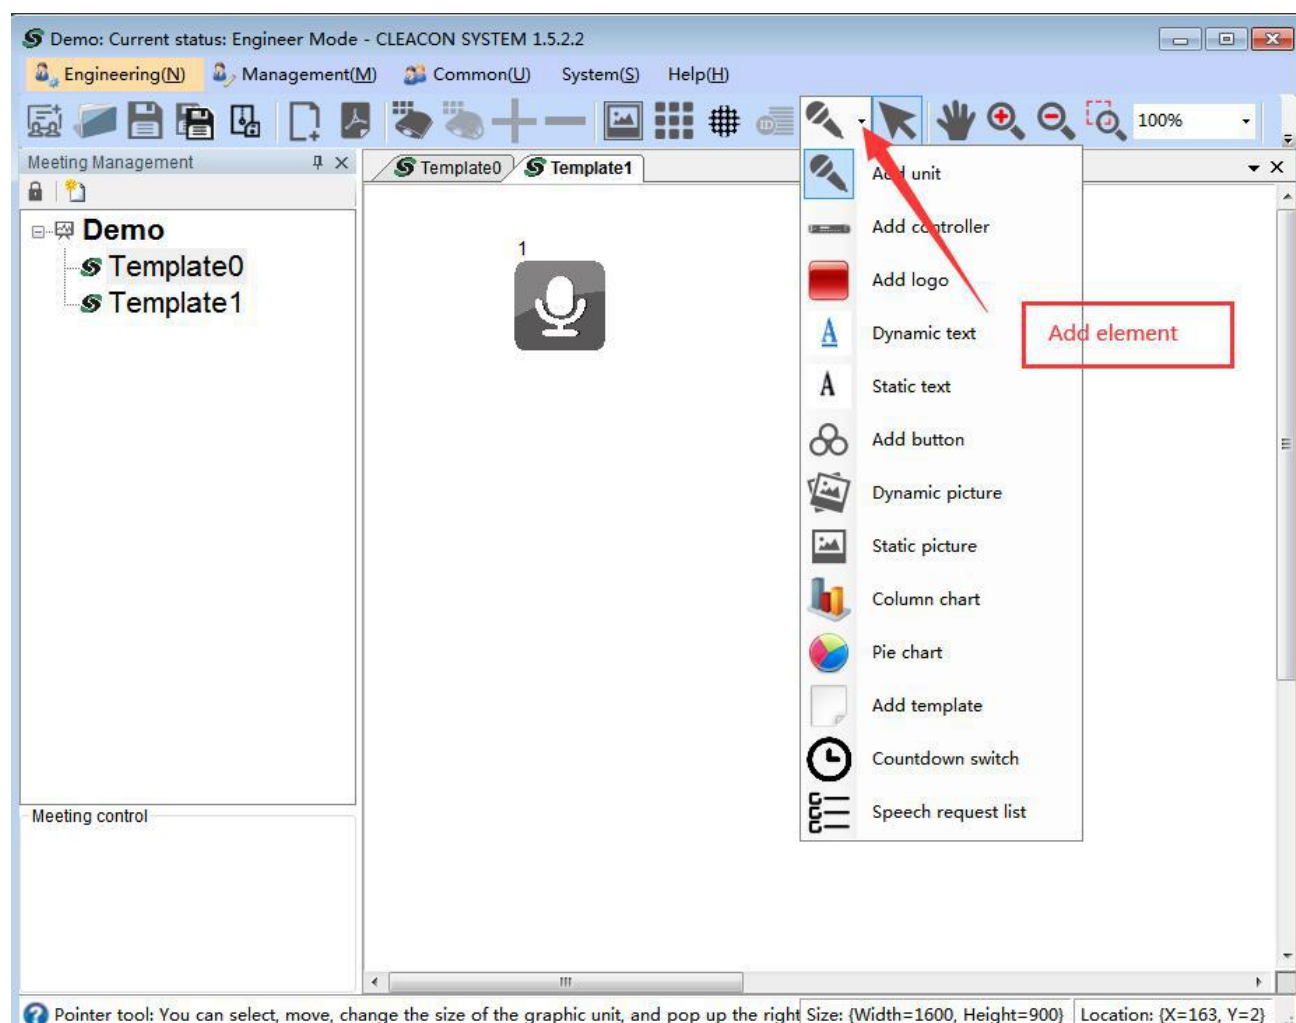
Demo: Current status: Engineer Mode - CLEACON SYSTEM 1.5.2.2

Engineering(N) Management(M) Common(U) System(S) Help(H)

100%

Meeting Management

Template0 Template1

Demo
Template0
Template1

1

Add unit
Add controller
Add logo
Dynamic text
Static text
Add button
Dynamic picture
Static picture
Column chart
Pie chart
Add template
Countdown switch
Speech request list

Add element

Meeting control

Pointer tool: You can select, move, change the size of the graphic unit, and pop up the right Size: {Width=1600, Height=900} Location: {X=163, Y=2}